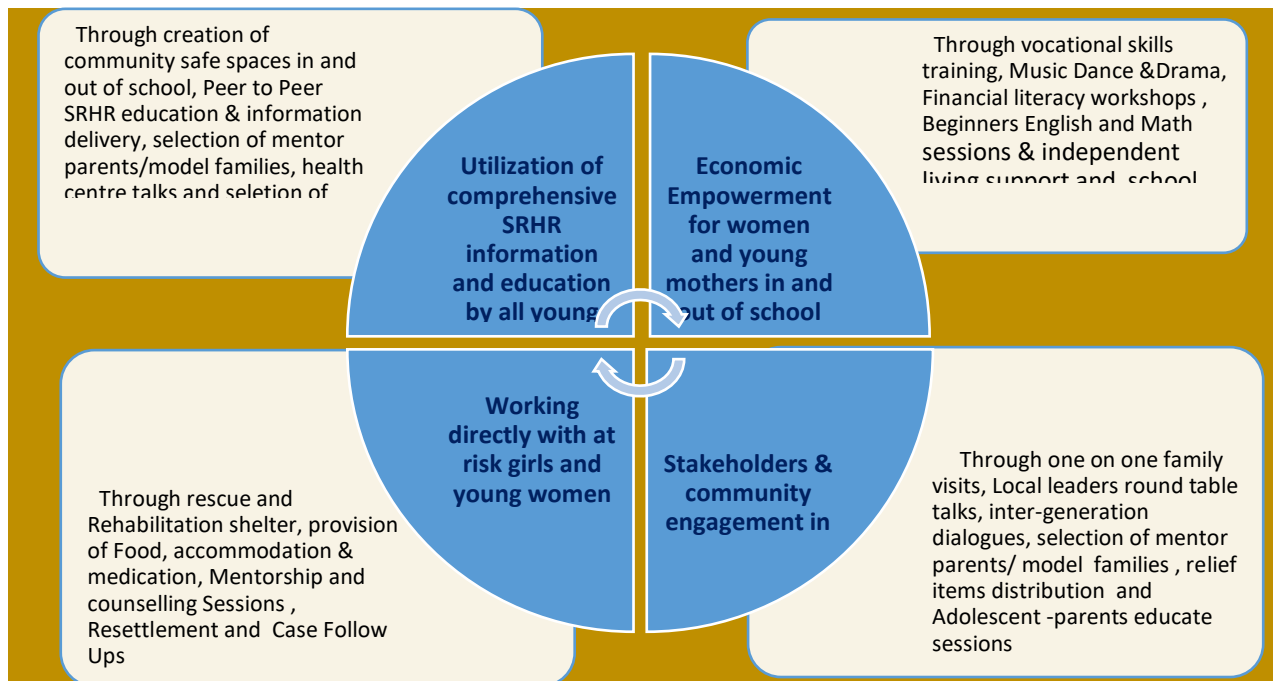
Through creation of community safe spaces in and out of school, Peer to Peer SRHR education & information delivery, selection of mentor parents/model families, health centre talks and seletion of

Utilization of comprehensive SRHR information and education by all young

Economic Empowerment for women and young mothers in and out of school

Through vocational skills training, Music Dance &Drama, Financial literacy workshops , Beginners English and Math sessions & independent living support and school

Working directly with at risk girls and young women

Stakeholders & community engagement in

Through rescue and Rehabilitation shelter, provision of Food, accommodation & medication, Mentorship and counselling Sessions , Resettlement and Case Follow Ups

Through one on one family visits, Local leaders round table talks, inter-generation dialogues, selection of mentor parents/ model families , relief items distribution and Adolescent -parents educate sessions